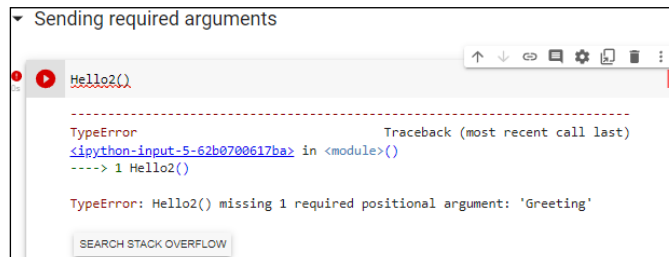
Sending required arguments

Hello2()

---------------------------------------------------------------------------
TypeError                                 Traceback (most recent call last)
<ipython-input-5-62b0700617ba> in <module>()
----> 1 Hello2()

TypeError: Hello2() missing 1 required positional argument: 'Greeting'

SEARCH STACK OVERFLOW